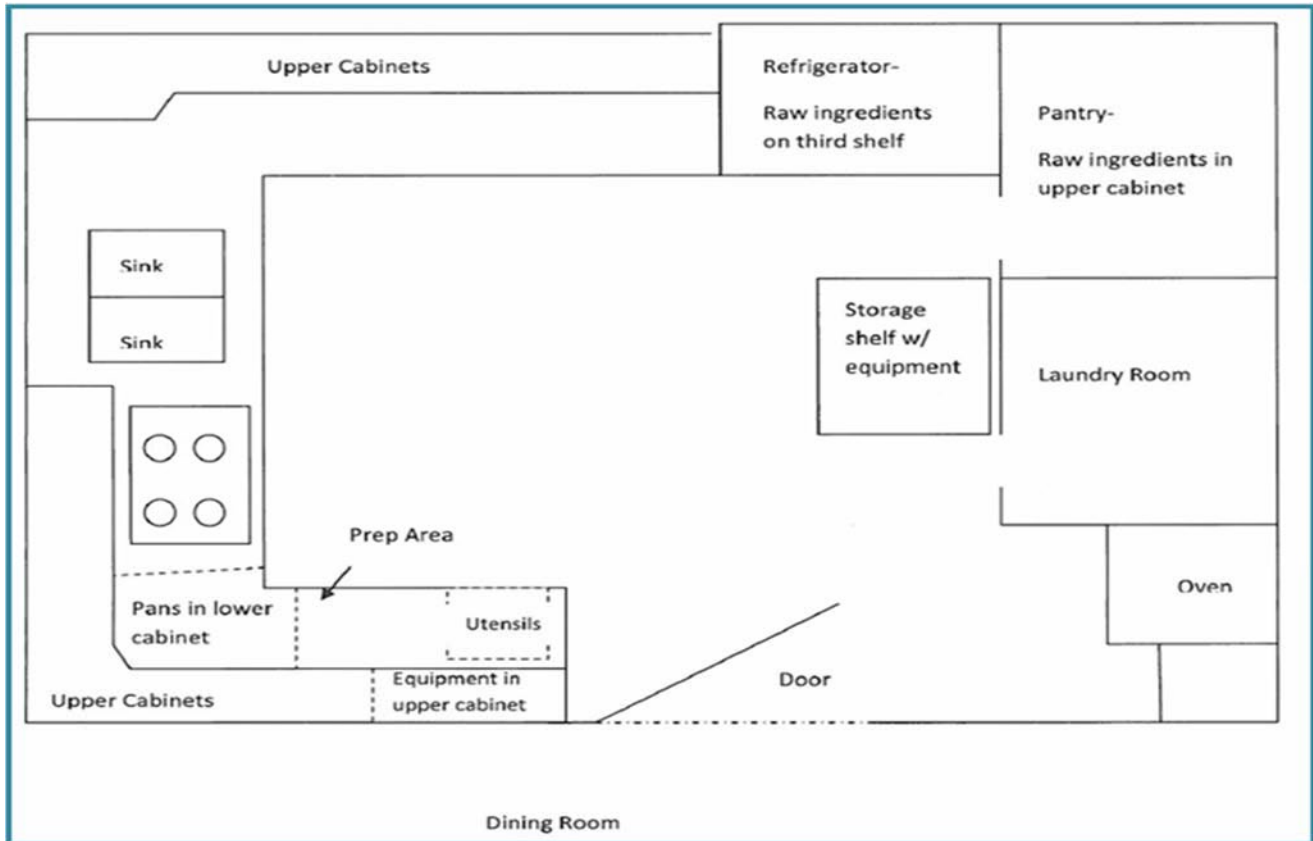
Upper Cabinets

Refrigerator-

Raw ingredients on third shelf

Pantry-

Raw ingredients in upper cabinet

Sink

Sink

Storage shelf w/ equipment

Laundry Room

Prep Area

Oven

Pans in lower cabinet

Utensils

Equipment in upper cabinet

Door

Upper Cabinets

Dining Room